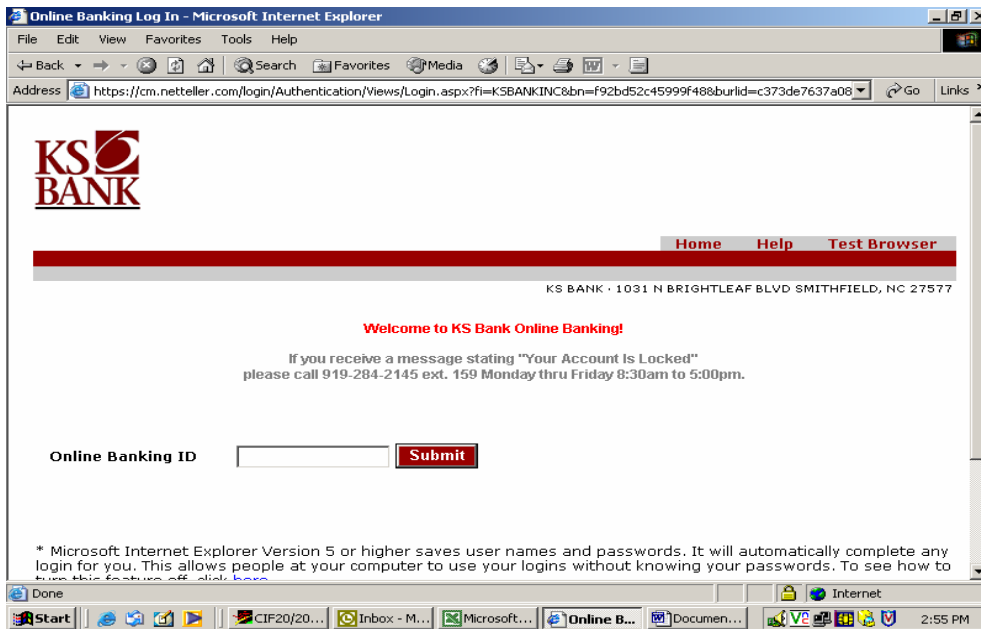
Online Banking Log In - Microsoft Internet Explorer

File Edit View Favorites Tools Help

Back Search Favorites Media

Address https://cm.netteller.com/login/Authentication/Views/Login.aspx?fi=KSBANKINC&bn=f92bd52c45999f48&burlid=c373de7637a08 Go Links

KS BANK

Home Help Test Browser

KS BANK · 1031 N BRIGHTLEAF BLVD SMITHFIELD, NC 27577

Welcome to KS Bank Online Banking!

If you receive a message stating "Your Account Is Locked" please call 919-284-2145 ext. 159 Monday thru Friday 8:30am to 5:00pm.

Online Banking ID Submit

* Microsoft Internet Explorer Version 5 or higher saves user names and passwords. It will automatically complete any login for you. This allows people at your computer to use your logins without knowing your passwords. To see how to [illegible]

Done Internet

Start CIF20/20... Inbox - M... Microsoft... Online B... Documen... 2:55 PM